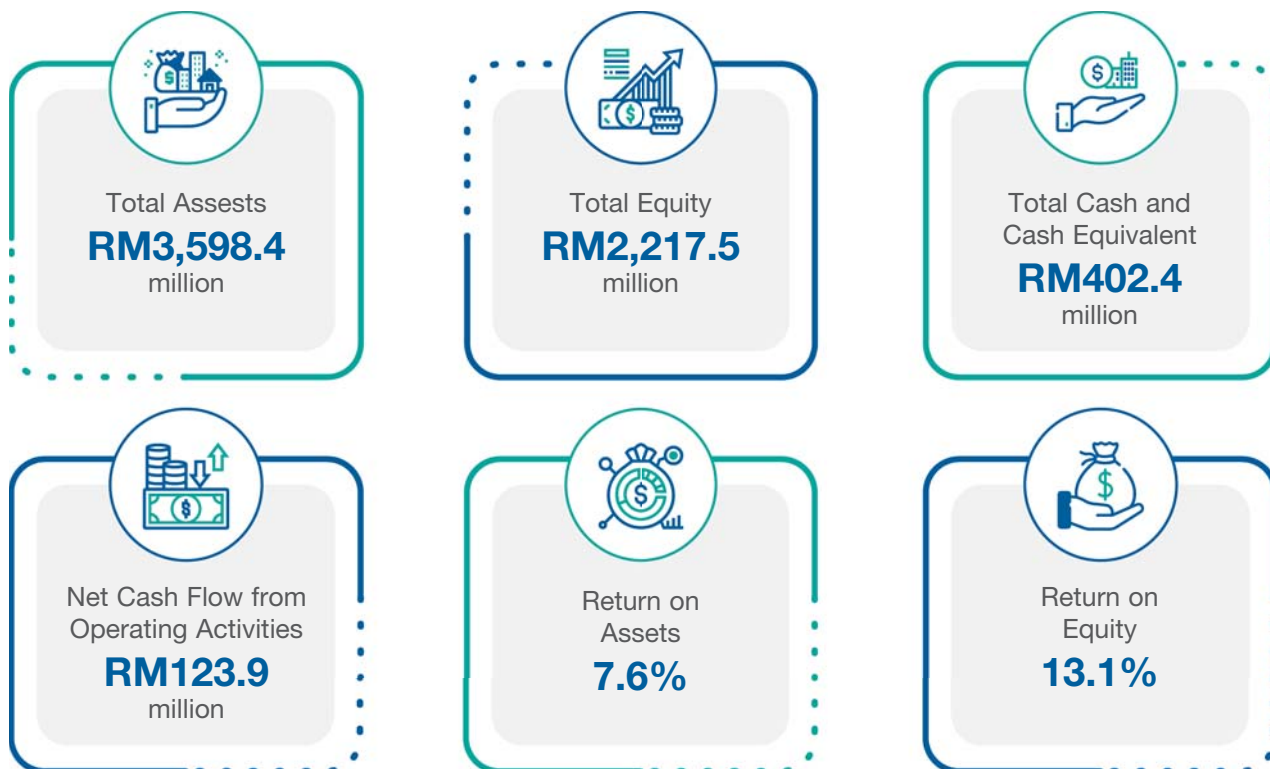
Total Assests
RM3,598.4
million

Total Equity
RM2,217.5
million

Total Cash and Cash Equivalent
RM402.4
million

Net Cash Flow from Operating Activities
RM123.9
million

Return on Assets
7.6%

Return on Equity
13.1%